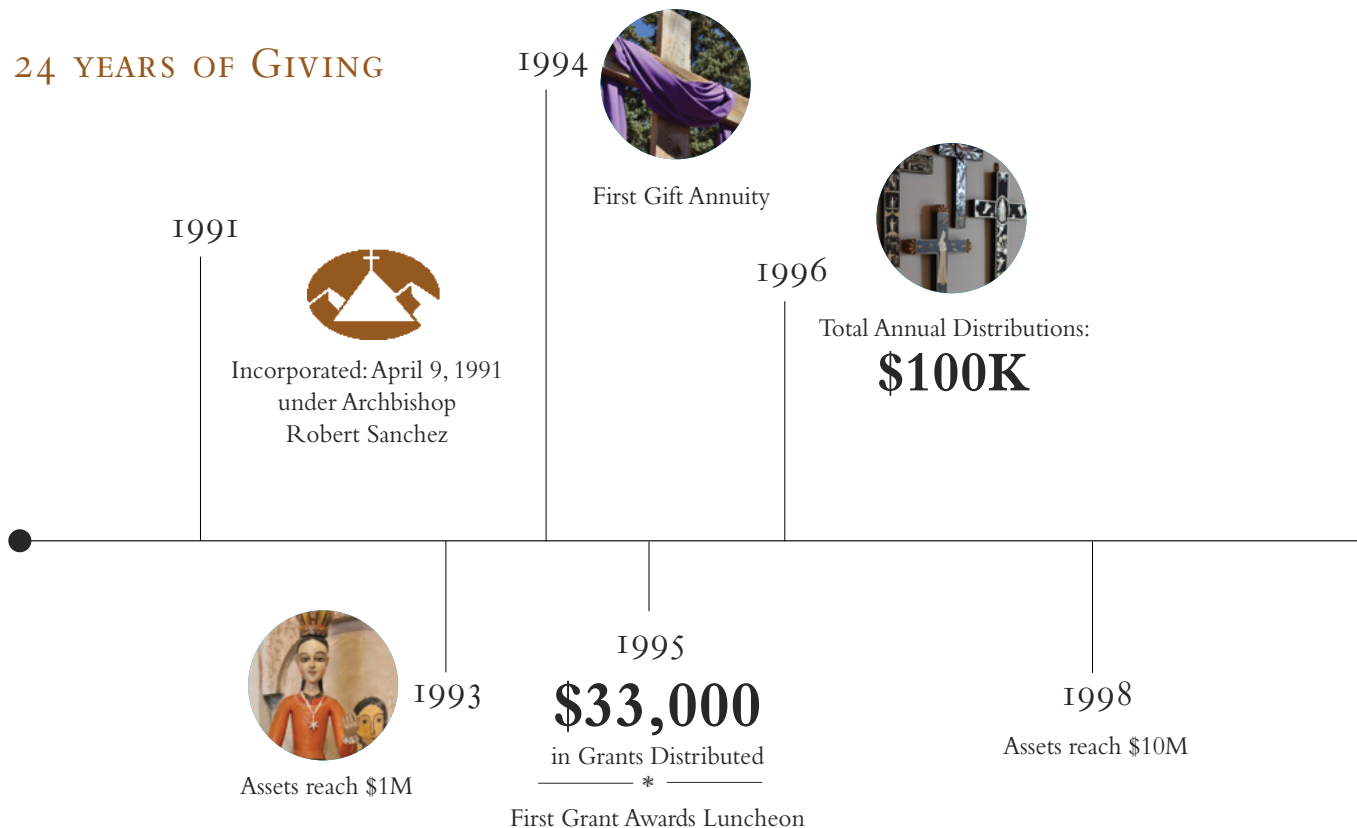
24 years of Giving

1994

First Gift Annuity

1991

Incorporated: April 9, 1991 under Archbishop Robert Sanchez

1996

Total Annual Distributions:
$100K

1993

Assets reach $1M

1995

$33,000
in Grants Distributed

*

First Grant Awards Luncheon

1998

Assets reach $10M